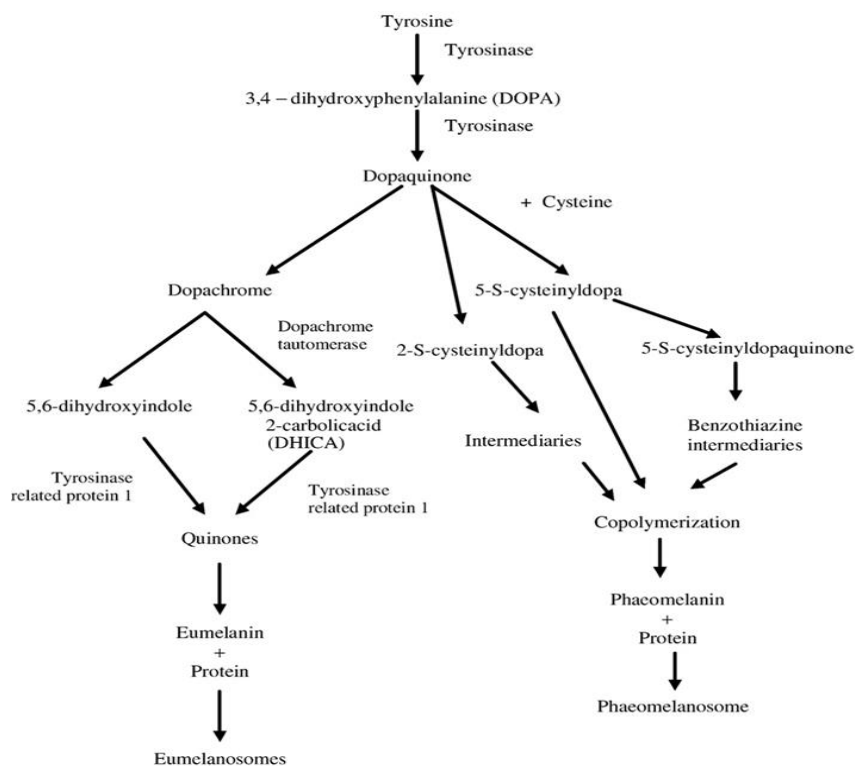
Tyrosine
Tyrosinase
3,4 – dihydroxyphenylalanine (DOPA)
Tyrosinase
Dopaquinone
+ Cysteine
Dopachrome
5-S-cysteinyldopa
Dopachrome tautomerase
2-S-cysteinyldopa
5-S-cysteinyldopaquinone
5,6-dihydroxyindole
5,6-dihydroxyindole 2-carbolicacid (DHICA)
Intermediaries
Benzothiazine intermediaries
Tyrosinase related protein 1
Tyrosinase related protein 1
Quinones
Copolymerization
Eumelanin + Protein
Phaeomelanin + Protein
Phaeomelanosome
Eumelanosomes